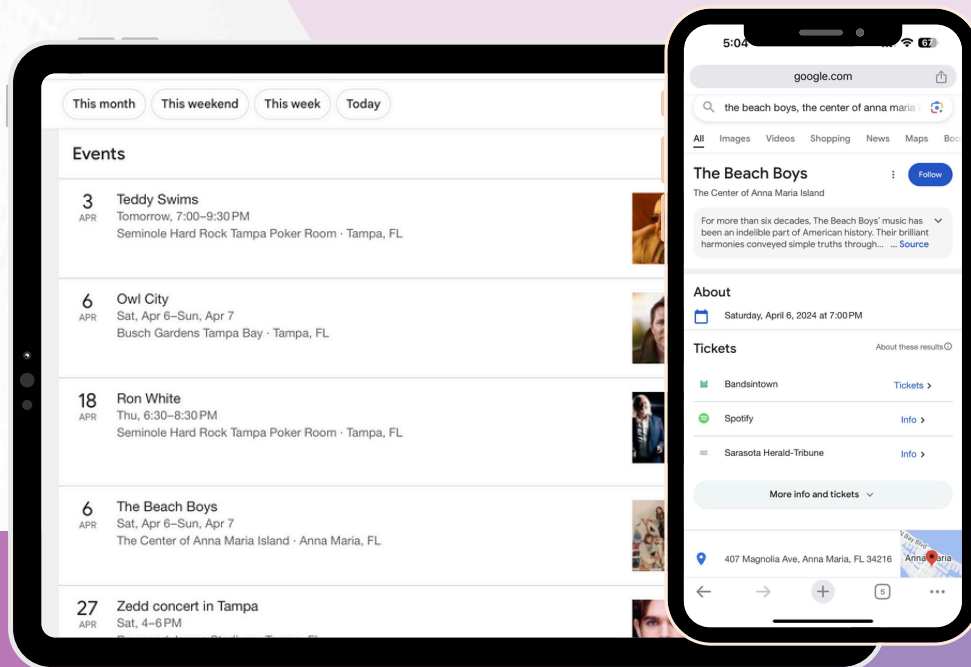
This month This weekend This week Today

Events

3
APR
Teddy Swims
Tomorrow, 7:00–9:30 PM
Seminole Hard Rock Tampa Poker Room · Tampa, FL

6
APR
Owl City
Sat, Apr 6–Sun, Apr 7
Busch Gardens Tampa Bay · Tampa, FL

18
APR
Ron White
Thu, 6:30–8:30 PM
Seminole Hard Rock Tampa Poker Room · Tampa, FL

6
APR
The Beach Boys
Sat, Apr 6–Sun, Apr 7
The Center of Anna Maria Island · Anna Maria, FL

27
APR
Zedd concert in Tampa
Sat, 4–6 PM
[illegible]

5:04
67
google.com
the beach boys, the center of anna maria i
All Images Videos Shopping News Maps Boo

The Beach Boys
Follow
The Center of Anna Maria Island

For more than six decades, The Beach Boys' music has been an indelible part of American history. Their brilliant harmonies conveyed simple truths through... ... Source

About
Saturday, April 6, 2024 at 7:00 PM

Tickets
About these results

Bandsintown Tickets ›
Spotify Info ›
Sarasota Herald-Tribune Info ›

More info and tickets

407 Magnolia Ave, Anna Maria, FL 34216
Anna Maria

5